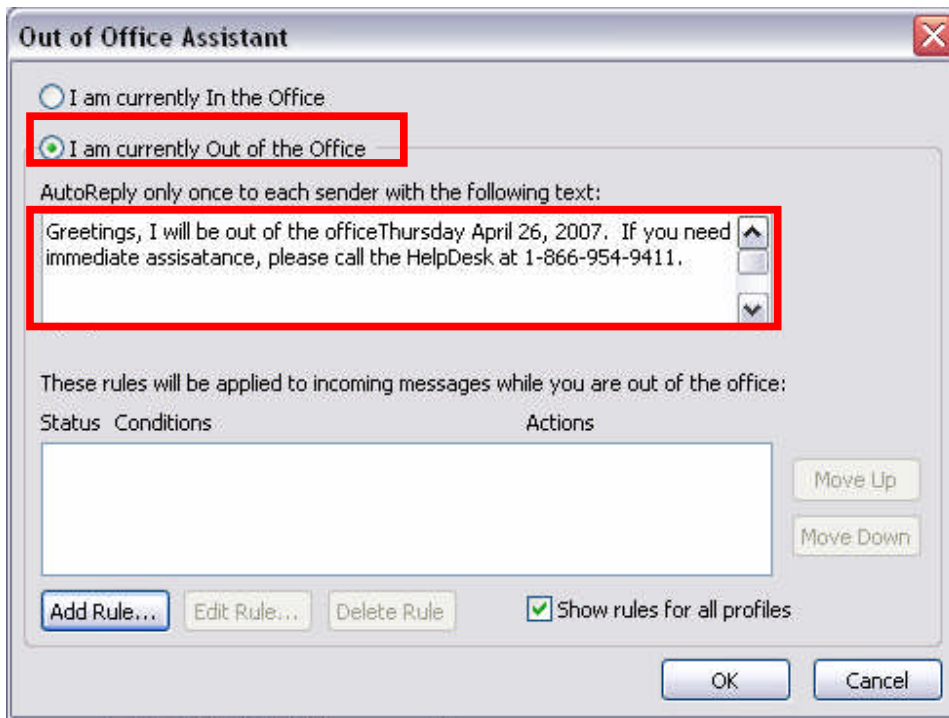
Out of Office Assistant

I am currently In the Office

I am currently Out of the Office

AutoReply only once to each sender with the following text:

Greetings, I will be out of the officeThursday April 26, 2007. If you need immediate assisatance, please call the HelpDesk at 1-866-954-9411.

These rules will be applied to incoming messages while you are out of the office:

| Status | Conditions | Actions |
|---|---|---|

Move Up

Move Down

Add Rule... Edit Rule... Delete Rule

Show rules for all profiles

OK Cancel